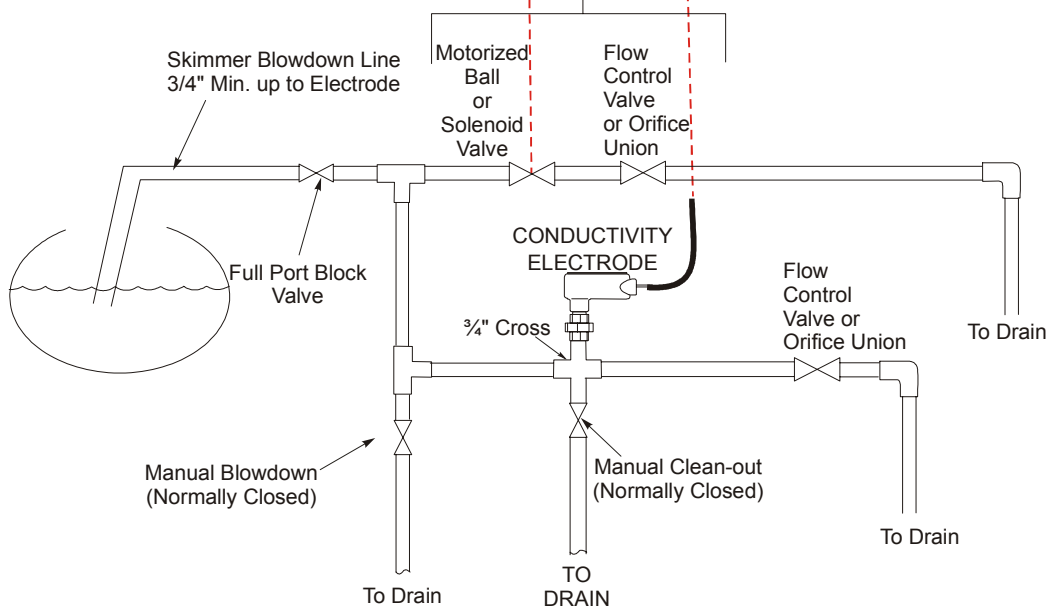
Skimmer Blowdown Line 3/4" Min. up to Electrode

Motorized Ball or Solenoid Valve

Flow Control Valve or Orifice Union

Full Port Block Valve

CONDUCTIVITY ELECTRODE

¾" Cross

Flow Control Valve or Orifice Union

To Drain

Manual Blowdown (Normally Closed)

Manual Clean-out (Normally Closed)

To Drain

To Drain

TO DRAIN